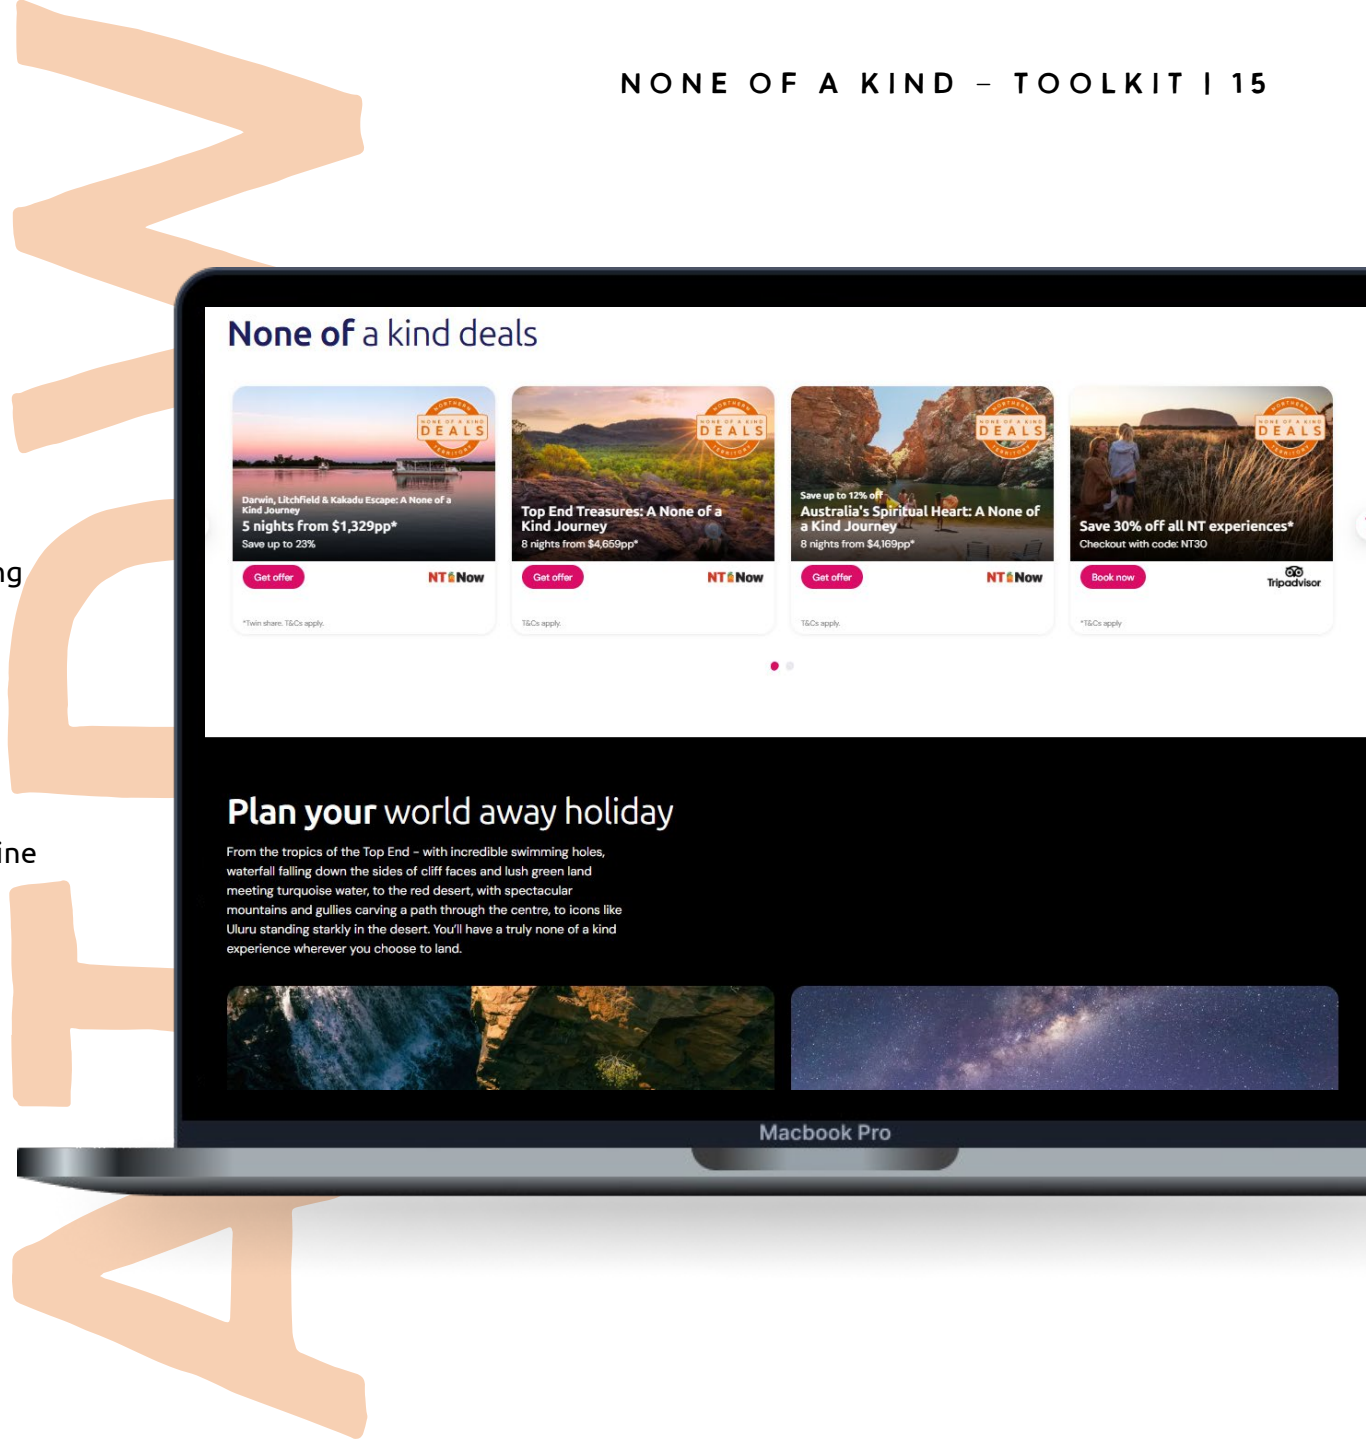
NONE OF A KIND – TOOLKIT | 15

ng

ine

None of a kind deals

NORTHERN TERRITORY NONE OF A KIND DEALS

Darwin, Litchfield & Kakadu Escape: A None of a Kind Journey
5 nights from $1,329pp*
Save up to 23%

Get offer
NT Now

*Twin share. T&Cs apply.

NORTHERN TERRITORY NONE OF A KIND DEALS

Top End Treasures: A None of a Kind Journey
8 nights from $4,659pp*

Get offer
NT Now

T&Cs apply.

NORTHERN TERRITORY NONE OF A KIND DEALS

Save up to 12% off
Australia's Spiritual Heart: A None of a Kind Journey
8 nights from $4,169pp*

Get offer
NT Now

T&Cs apply.

NORTHERN TERRITORY NONE OF A KIND DEALS

Save 30% off all NT experiences*
Checkout with code: NT30

Book now
Tripadvisor

*T&Cs apply

Plan your world away holiday

From the tropics of the Top End – with incredible swimming holes, waterfall falling down the sides of cliff faces and lush green land meeting turquoise water, to the red desert, with spectacular mountains and gullies carving a path through the centre, to icons like Uluru standing starkly in the desert. You'll have a truly none of a kind experience wherever you choose to land.

Macbook Pro